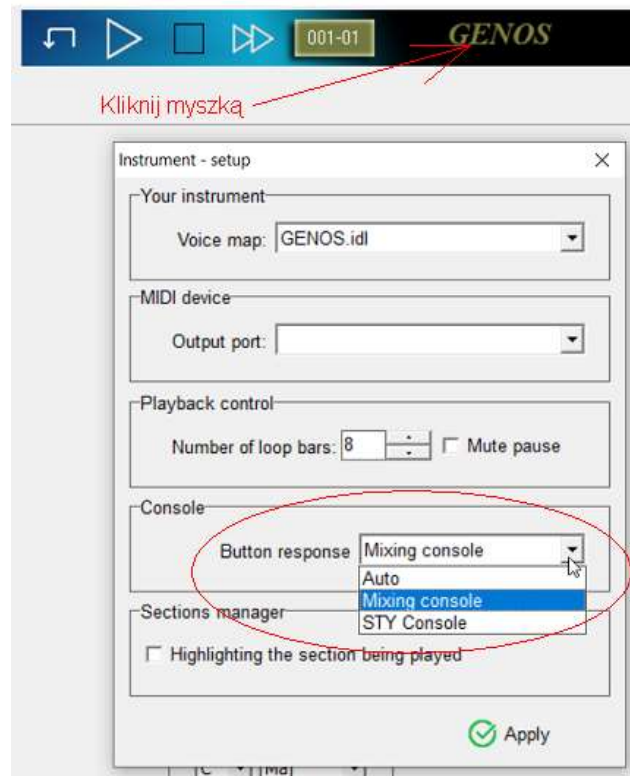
001-01
GENOS
Kliknij myszką

Instrument - setup
×
Your instrument
Voice map: GENOS.idl
MIDI device
Output port:
Playback control
Number of loop bars: 8
Mute pause
Console
Button response Mixing console
Auto
Mixing console
STY Console
Sections manager
Highlighting the section being played
Apply
C
Maj